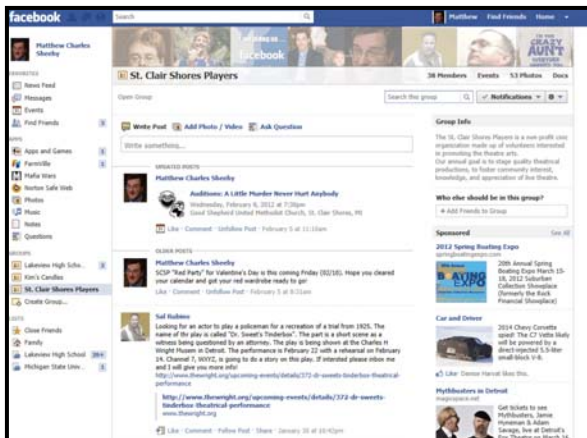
facebook

Search

Matthew Find Friends Home

Matthew Charles Sheehy

FAVORITES
News Feed
Messages
Events
Find Friends

APPS
Apps and Games
FarmVille
Mafia Wars
Norton Safe Web
Photos
Music
Notes
Questions

GROUPS
Lakeview High Scho...
Kim's Candles
St. Clair Shores Players
Create Group...

LISTS
Close Friends
Family
Lakeview High School
Michigan State Univ...

THE CRAZY AUNT

St. Clair Shores Players

38 Members Events 53 Photos Docs

Open Group

Search this group

Notifications

Write Post Add Photo / Video Ask Question

Write something...

UPDATED POSTS

Matthew Charles Sheehy

Auditions: A Little Murder Never Hurt Anybody
Wednesday, February 8, 2012 at 7:30pm
Good Shepherd United Methodist Church, St. Clair Shores, MI

Like · Comment · Unfollow Post · February 5 at 11:10am

OLDER POSTS

Matthew Charles Sheehy
SCSP "Red Party" for Valentine's Day is this coming Friday (02/10). Hope you cleared your calendar and got your red wardrobe ready to go!

Like · Comment · Unfollow Post · February 5 at 9:01am

Sal Rubino
Looking for an actor to play a policeman for a recreation of a trial from 1925. The name of the play is called "Dr. Sweet's Tinderbox". The part is a short scene as a witness being questioned by an attorney. The play is being shown at the Charles H Wright Museum in Detroit. The performance is February 22 with a rehearsal on February 24. Channel 7, WXYZ, is going to do a story on this play. If interested please inbox me and I will give you more info!
http://www.thewright.org/upcoming-events/details/372-dr-sweets-tinderbox-theatrical-performance

http://www.thewright.org/upcoming-events/details/372-dr-sweets-tinderbox-theatrical-performance
www.thewright.org

Like · Comment · Follow Post · Share · January 30 at 10:43pm

Group Info
The St. Clair Shores Players is a non-profit civic organization made up of volunteers interested in promoting the theatre arts.
Our annual goal is to stage quality theatrical productions, to foster community interest, knowledge, and appreciation of live theatre.

Who else should be in this group?
+ Add Friends to Group

Sponsored See All

2012 Spring Boating Expo
springboatingexpo.com
BOATING EXPO
20th Annual Spring Boating Expo March 15-18, 2012 Suburban Collection Showplace (formerly the Rock Financial Showplace)

Car and Driver
2014 Chevy Corvette spied? The C7 Vette likely will be powered by a direct-injected 5.5-liter small-block V-8.

Like · Denise Harrad likes this.

Mythbusters in Detroit
majorspace.net
Get tickets to see Mythbusters, Jamie Hyneman & Adam Savage, live at Detroit's Fox Theatre on March 31.